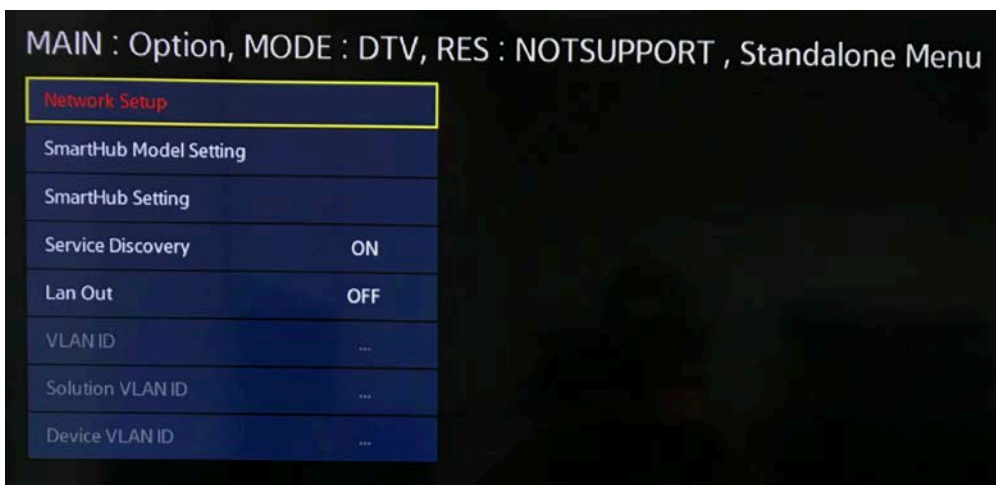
MAIN : Option, MODE : DTV, RES : NOTSUPPORT , Standalone Menu

Network Setup

SmartHub Model Setting

SmartHub Setting

Service Discovery ON

Lan Out OFF

VLAN ID ...

Solution VLAN ID ...

Device VLAN ID ...